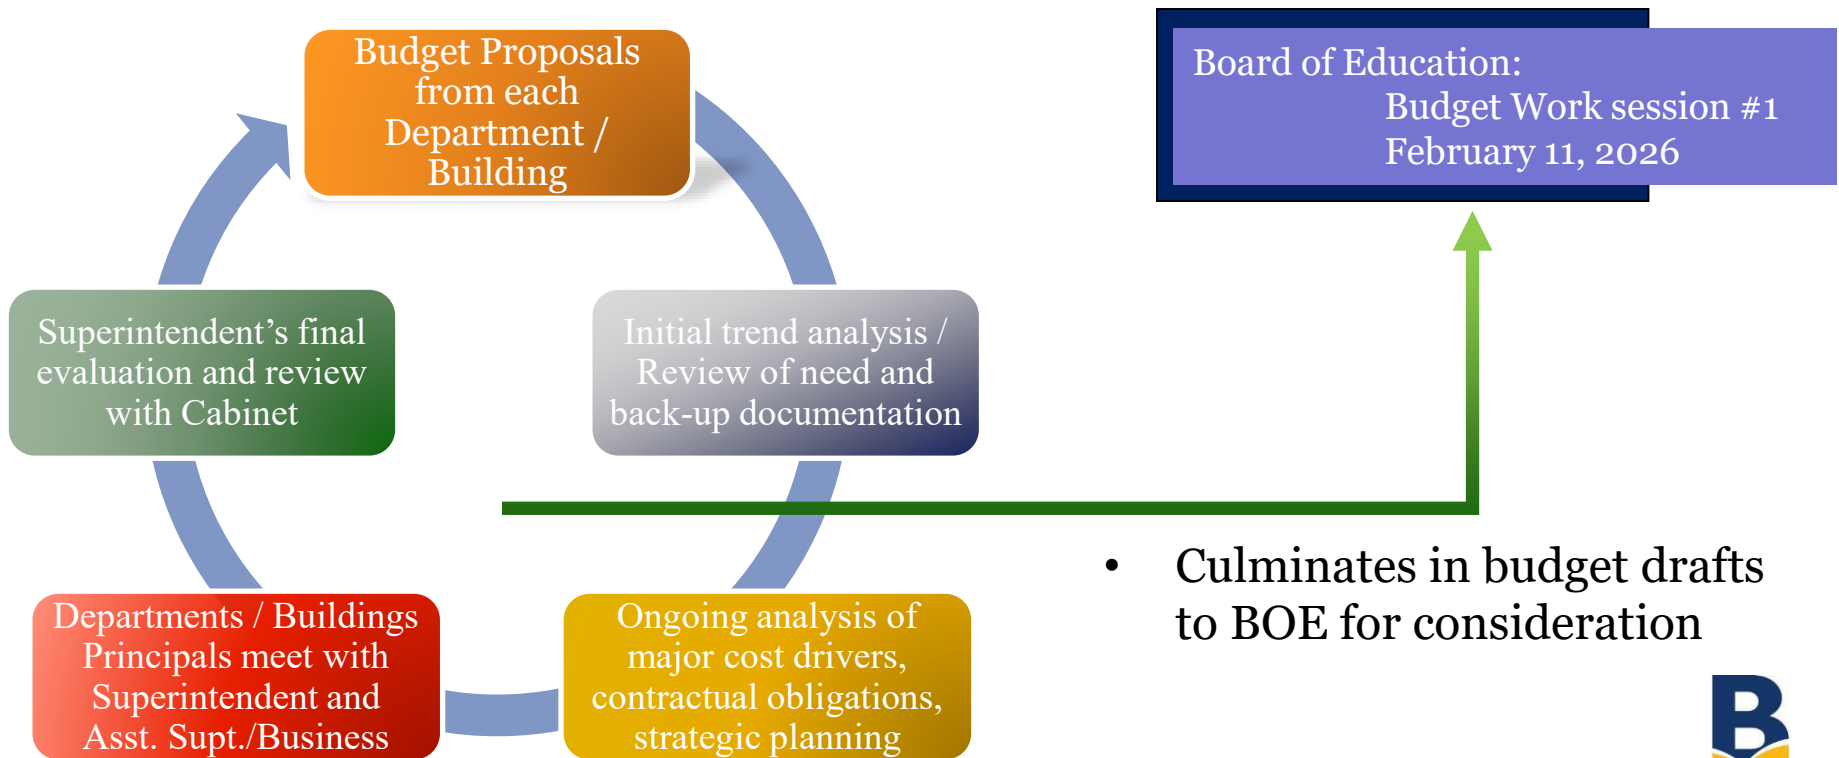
Budget Proposals from each Department / Building

Initial trend analysis / Review of need and back-up documentation

Ongoing analysis of major cost drivers, contractual obligations, strategic planning

Departments / Buildings Principals meet with Superintendent and Asst. Supt./Business

Superintendent’s final evaluation and review with Cabinet

Board of Education:
Budget Work session #1
February 11, 2026

• Culminates in budget drafts to BOE for consideration

B